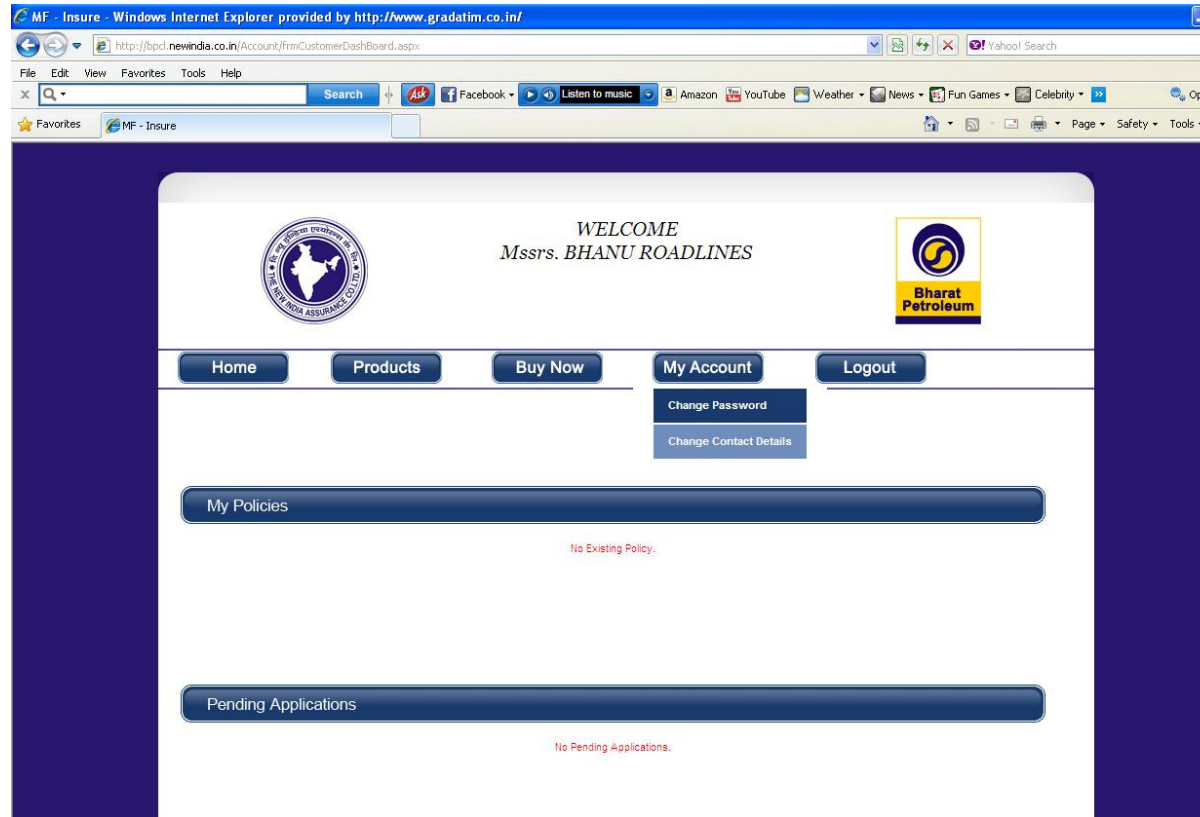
MF - Insure - Windows Internet Explorer provided by http://www.gradatim.co.in/

http://bpcl.newindia.co.in/Account/frmCustomerDashBoard.aspx

Yahoo! Search

File Edit View Favorites Tools Help

Search

Facebook Listen to music Amazon YouTube Weather News Fun Games Celebrity

Favorites MF - Insure

Page Safety Tools

THE NEW INDIA ASSURANCE CO. LTD.

WELCOME
Mssrs. BHANU ROADLINES

Bharat Petroleum

Home Products Buy Now My Account Logout

Change Password

Change Contact Details

My Policies

No Existing Policy.

Pending Applications

No Pending Applications.